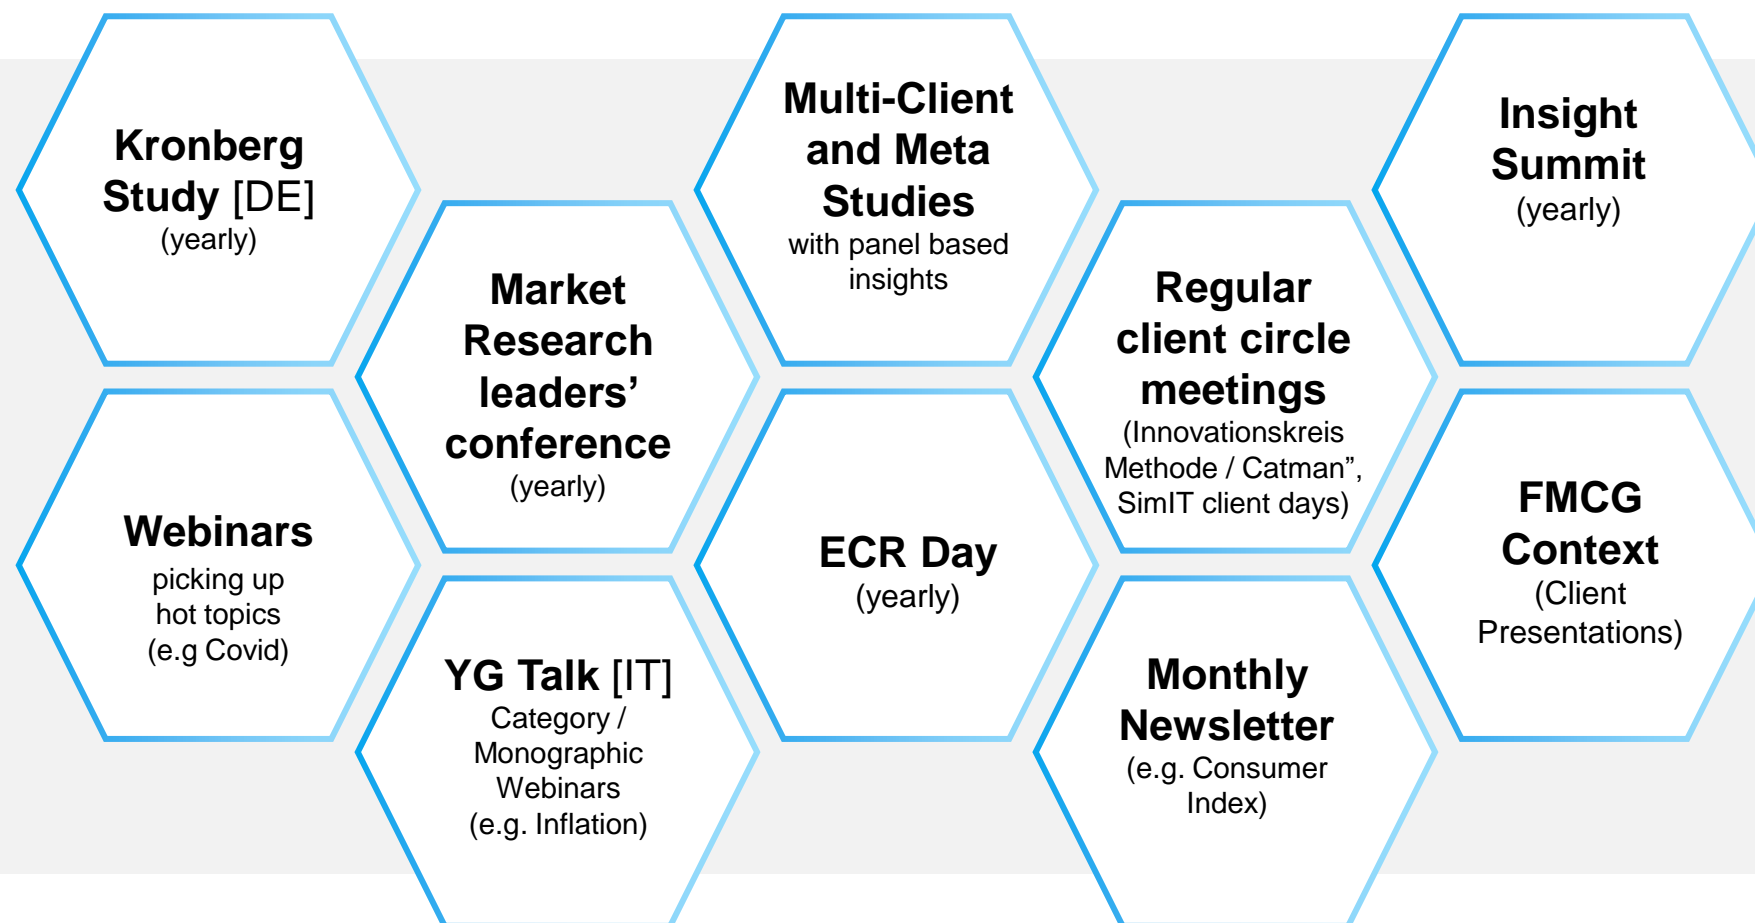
Kronberg Study [DE]
(yearly)

Webinars
picking up hot topics (e.g Covid)

Market Research leaders' conference
(yearly)

YG Talk [IT]
Category / Monographic Webinars (e.g. Inflation)

Multi-Client and Meta Studies
with panel based insights

ECR Day
(yearly)

Regular client circle meetings
(Innovationskreis Methode / Catman", SimIT client days)

Monthly Newsletter
(e.g. Consumer Index)

Insight Summit
(yearly)

FMCG Context
(Client Presentations)